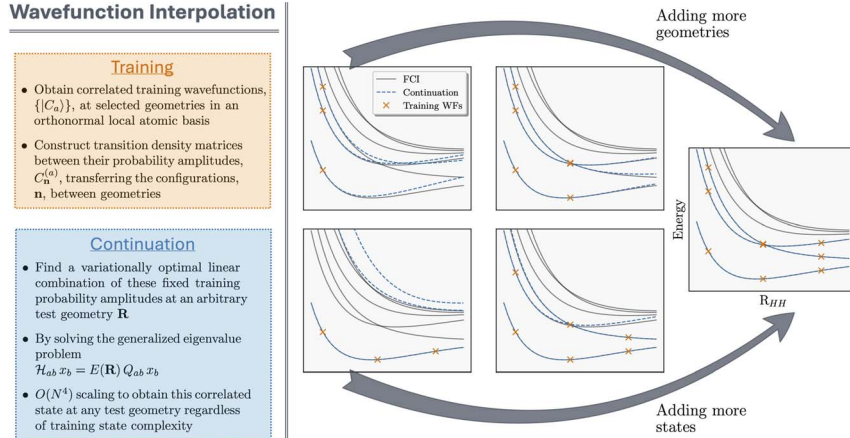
Wavefunction Interpolation

Training

- Obtain correlated training wavefunctions, $\{|C_a\rangle\}$, at selected geometries in an orthonormal local atomic basis
- Construct transition density matrices between their probability amplitudes, $C_{\mathbf{n}}^{(a)}$, transferring the configurations, $\mathbf{n}$, between geometries

Continuation

- Find a variationally optimal linear combination of these fixed training probability amplitudes at an arbitrary test geometry $\mathbf{R}$
- By solving the generalized eigenvalue problem $\mathcal{H}_{ab}\, x_b = E(\mathbf{R})\, Q_{ab}\, x_b$
- $O(N^4)$ scaling to obtain this correlated state at any test geometry regardless of training state complexity

Adding more geometries

FCI
Continuation
Training WFs

Energy

R$_{HH}$

Adding more states